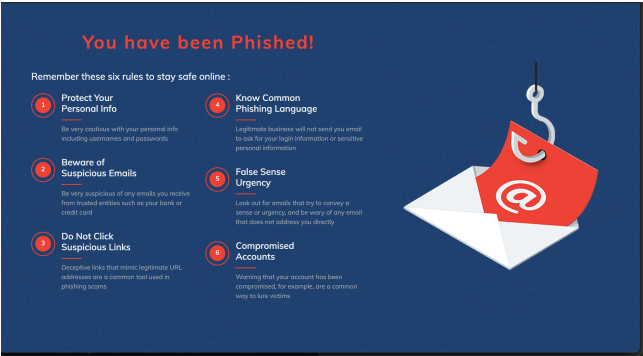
You have been Phished!

Remember these six rules to stay safe online :

1
Protect Your Personal Info

Be very cautious with your personal info including usernames and passwords

2
Beware of Suspicious Emails

Be very suspicious of any emails you receive from trusted entities such as your bank or credit card

3
Do Not Click Suspicious Links

Deceptive links that mimic legitimate URL addresses are a common tool used in phishing scams

4
Know Common Phishing Language

Legitimate business will not send you email to ask for your login information or sensitive personal information

5
False Sense Urgency

Look out for emails that try to convey a sense or urgency, and be wory of any email that does not address you directly

6
Compromised Accounts

Warning that your account has been compromised, for example, are a common way to lure victims

@